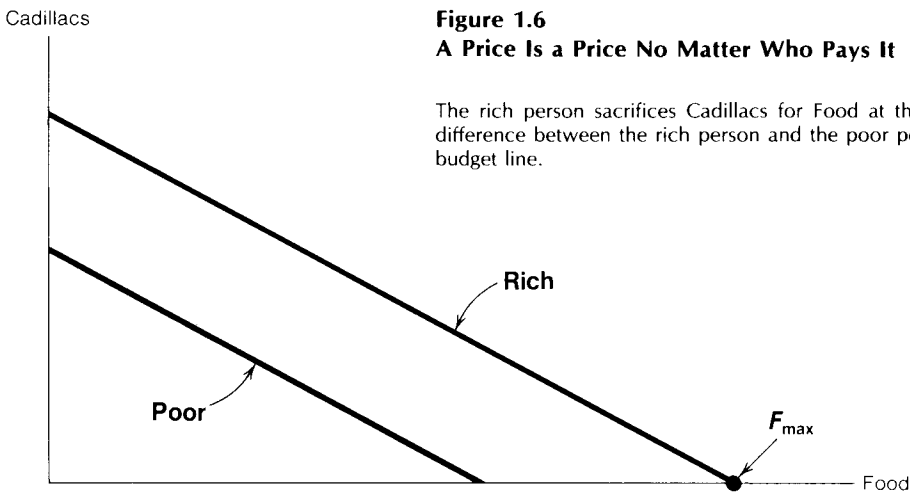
Cadillacs

**Figure 1.6**
**A Price Is a Price No Matter Who Pays It**

The rich person sacrifices Cadillacs for Food at th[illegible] difference between the rich person and the poor p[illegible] budget line.

Rich

Poor

$F_{max}$

Food